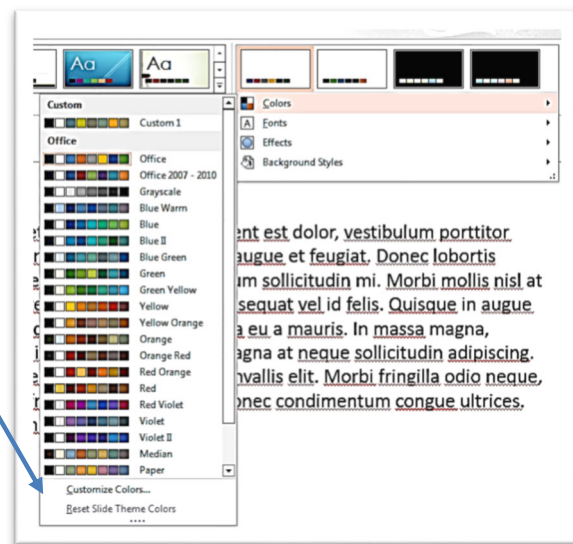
Aa
Aa
Custom
Custom 1
Office
Office
Office 2007 - 2010
Grayscale
Blue Warm
Blue
Blue II
Blue Green
Green
Green Yellow
Yellow
Yellow Orange
Orange
Orange Red
Red Orange
Red
Red Violet
Violet
Violet II
Median
Paper
Customize Colors...
Reset Slide Theme Colors
Colors
Fonts
Effects
Background Styles

ent est dolor, vestibulum porttitor augue et feugiat. Donec lobortis um sollicitudin mi. Morbi mollis nisl at sequat vel id felis. Quisque in augue a eu a mauris. In massa magna, agna at neque sollicitudin adipiscing. nvallis elit. Morbi fringilla odio neque, onec condimentum congue ultrices.